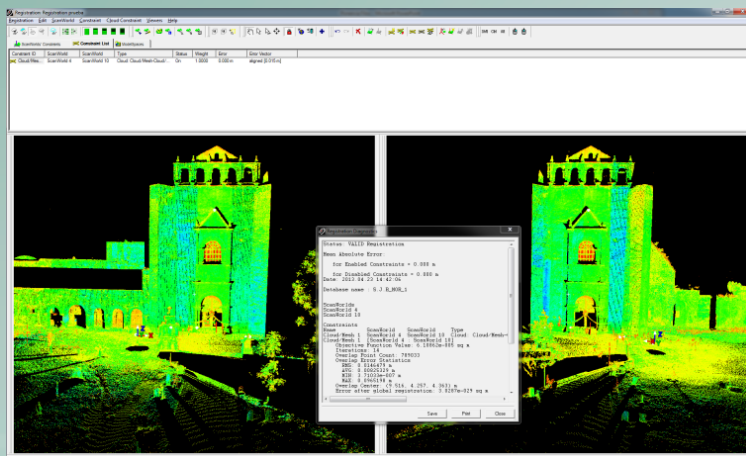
Registration: Registration prueba

Registration  Edit  ScanWorld  Constraint  Cloud Constraint  Viewers  Help

ScanWorlds Constraints | Constraint List | ModelSpaces

| Constraint ID | ScanWorld | ScanWorld | Type | Status | Weight | Error | Error Vector |
|---|---|---|---|---|---|---|---|
| Cloud/Mesh... | ScanWorld 4 | ScanWorld 10 | Cloud: Cloud/Mesh-Cloud/... | On | 1.0000 | 0.000 m | aligned [0.010 m] |

Registration Diagnostics

Status: VALID Registration

Mean Absolute Error

for Enabled Constraints = 0.000 m

for Disabled Constraints = 0.000 m
Date: 2013.04.23 14:42:04

Database name : S.J R_BOR_1

ScanWorlds
ScanWorld 4
ScanWorld 10

Constraints
Name   ScanWorld   ScanWorld   Type
Cloud/Mesh 1   ScanWorld 4   ScanWorld 10   Cloud: Cloud/Mesh-
Cloud/Mesh 1   [ScanWorld 4   ScanWorld 10]
Objective Function Value: 6.18862e-005 sq m
Iterations: 14
Overlap Point Count: 785033
Overlap Error Statistics
RMS: 0.0146479 m
AVG: 0.00605129 m
MIN: 3.71023e-007 m
MAX: 0.0965198 m
Overlap Center: (7.516, 4.257, 4.363) m
Error after global registration: 3.8287e-029 sq m

Save   Print   Close